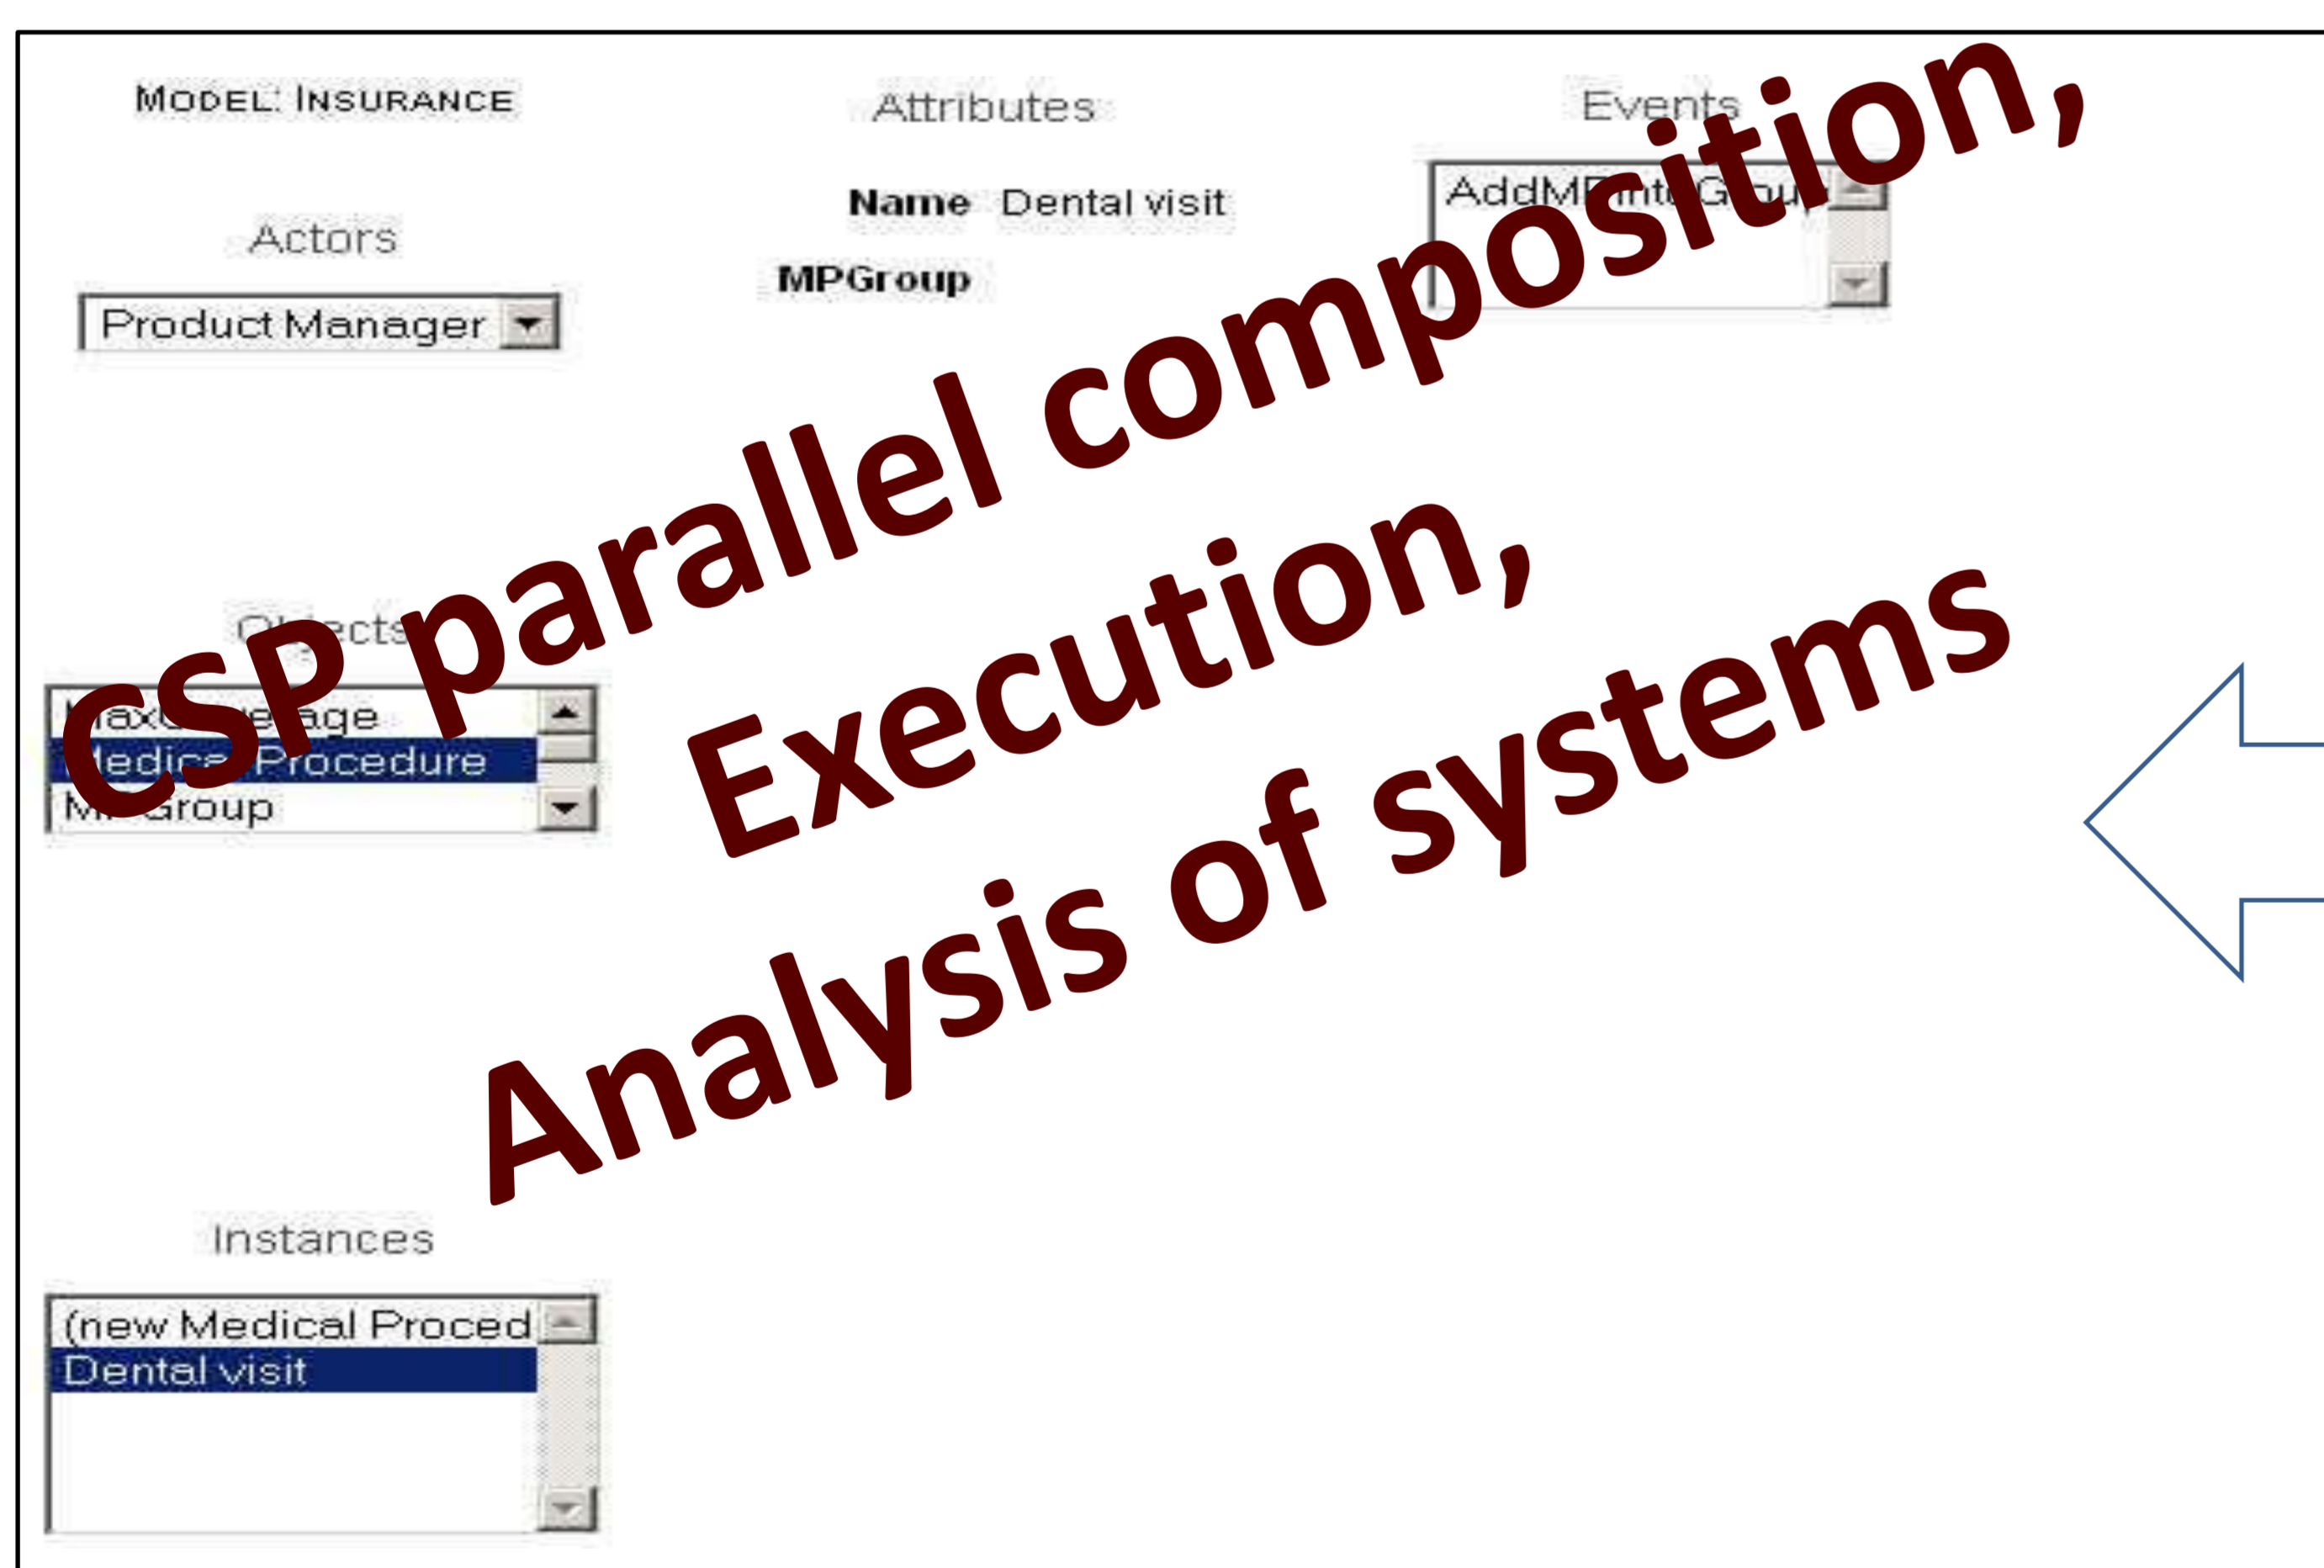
MODEL: INSURANCE

Attributes

Events

Name Dental visit

MPGroup

AddM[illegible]G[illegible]

Actors

Product Manager

Objects

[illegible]ax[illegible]erage
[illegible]edic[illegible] Procedure
M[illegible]Group

Instances

(new Medical Proced
Dental visit

CSP parallel composition,
Execution,
Analysis of systems